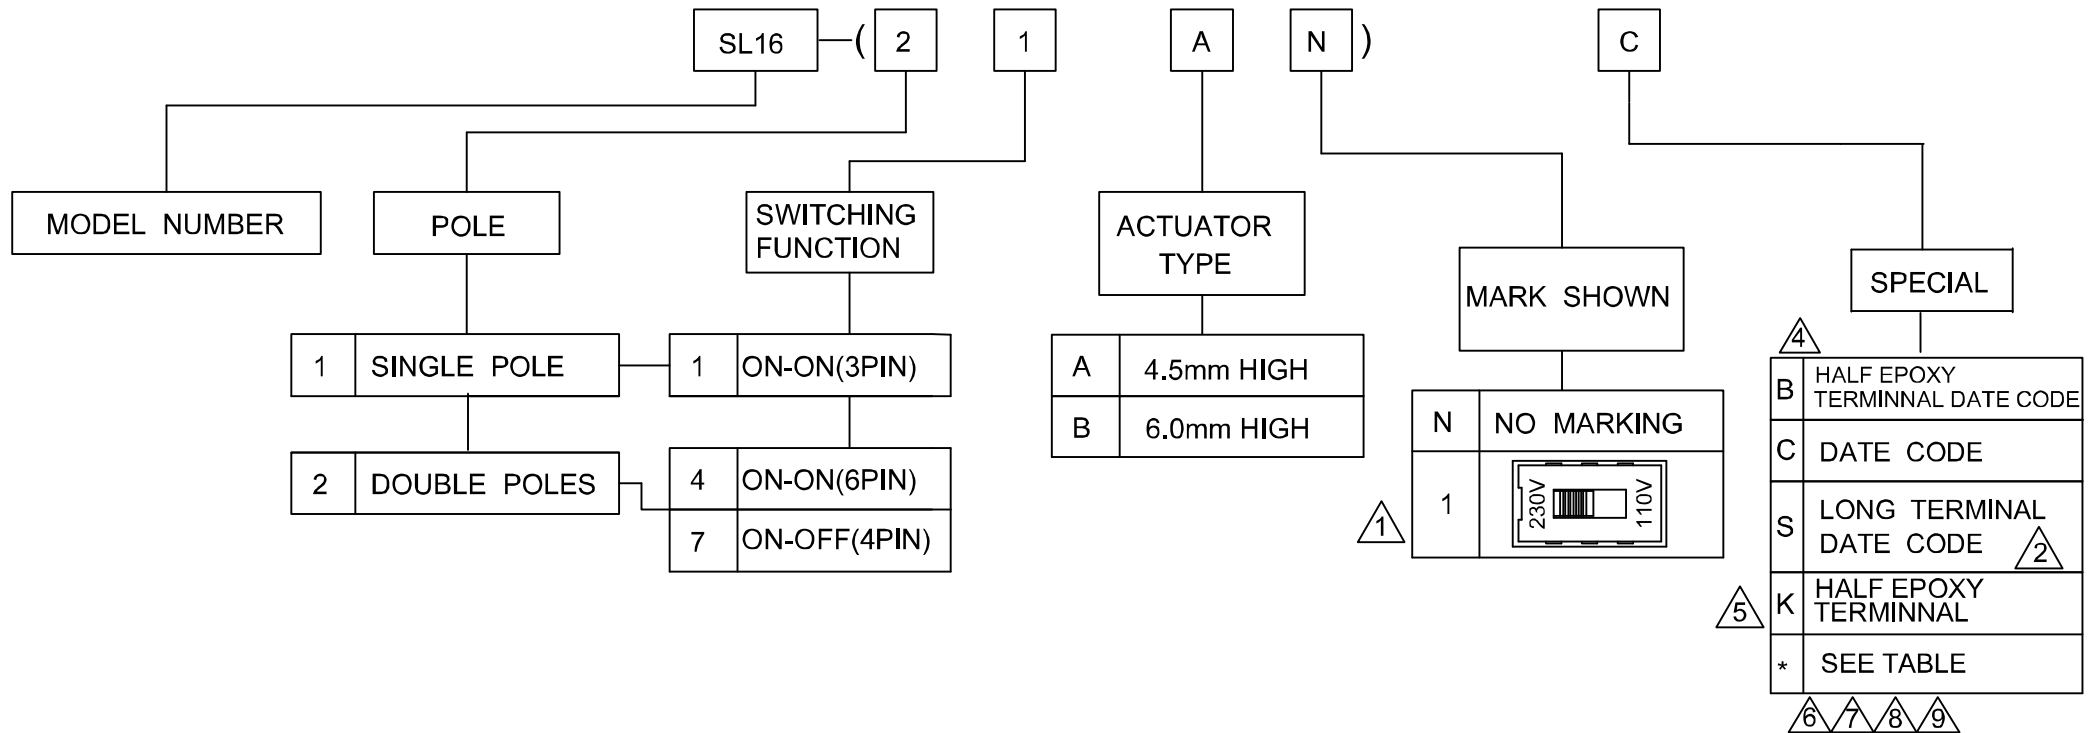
SL16 — ( 2 1 A N ) C

MODEL NUMBER

POLE

| 1 | SINGLE POLE |
|---|---|
| 2 | DOUBLE POLES |

SWITCHING FUNCTION

| 1 | ON-ON(3PIN) |
|---|---|
| 4 | ON-ON(6PIN) |
| 7 | ON-OFF(4PIN) |

ACTUATOR TYPE

| A | 4.5mm HIGH |
|---|---|
| B | 6.0mm HIGH |

MARK SHOWN

| N | NO MARKING |
|---|---|
| 1 | 230V 110V |

1

SPECIAL

4

| B | HALF EPOXY TERMINNAL DATE CODE |
|---|---|
| C | DATE CODE |
| S | LONG TERMINAL DATE CODE 2 |
| K | HALF EPOXY TERMINNAL |
| * | SEE TABLE |

5

6 7 8 9